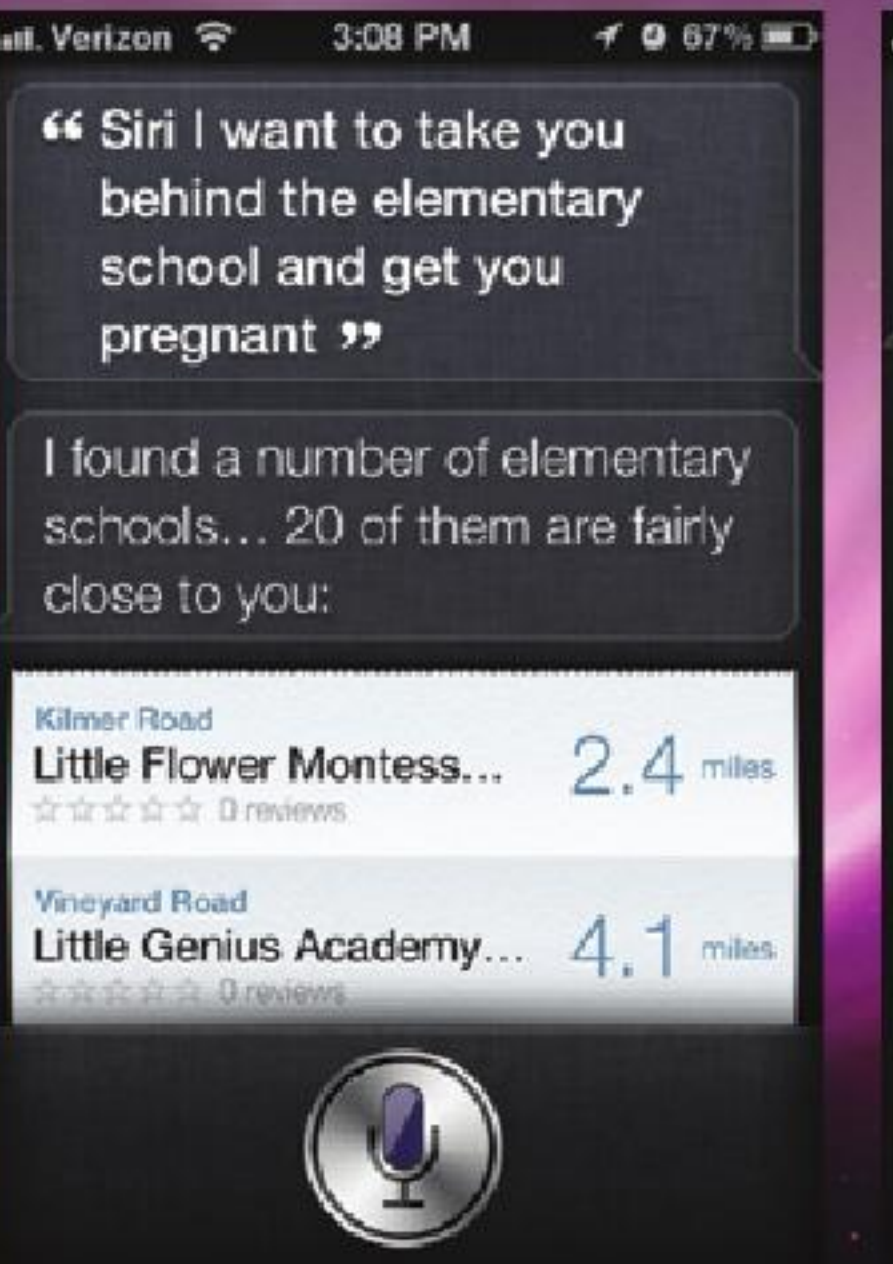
Verizon 3:08 PM 67%

“ Siri I want to take you behind the elementary school and get you pregnant ”

I found a number of elementary schools... 20 of them are fairly close to you:

Kilmer Road
Little Flower Montess... 2.4 miles
0 reviews

Vineyard Road
Little Genius Academy... 4.1 miles
0 reviews